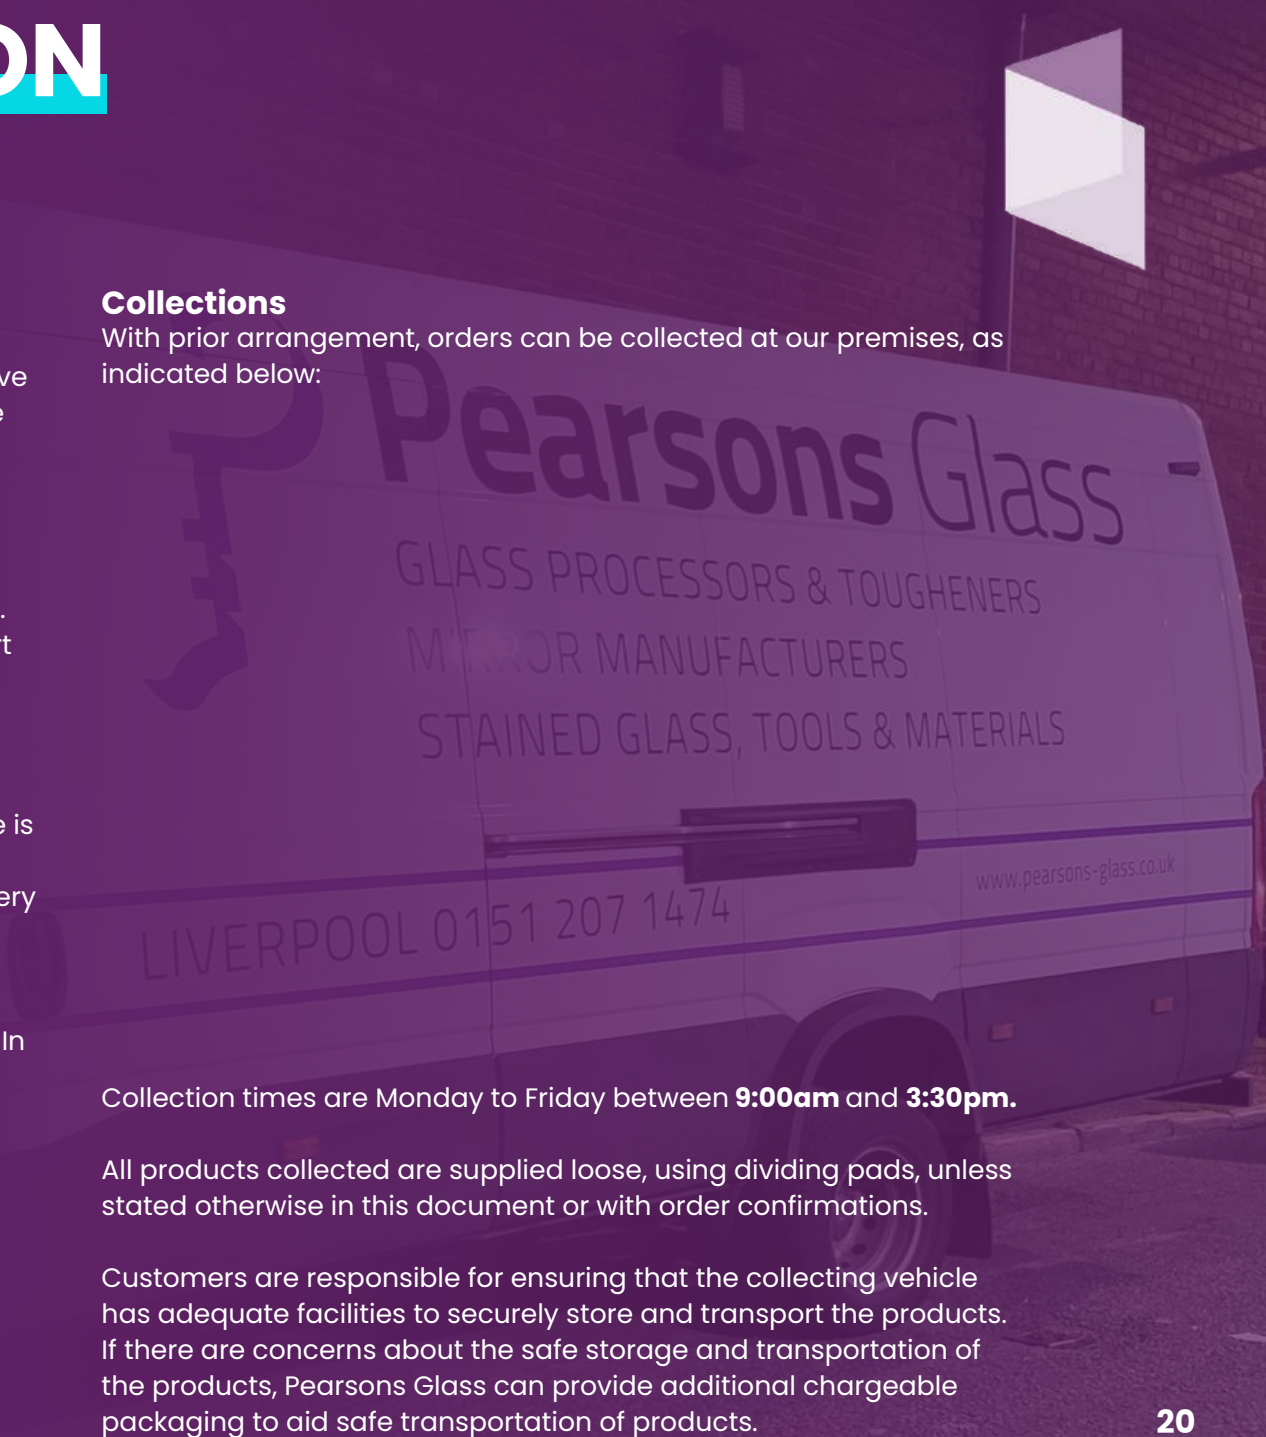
ON

ve
e

.
rt

e is

ery

In

**Collections**
With prior arrangement, orders can be collected at our premises, as indicated below:

Pearsons Glass
GLASS PROCESSORS & TOUGHENERS
M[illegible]OR MANUFACTURERS
STAINED GLASS, TOOLS & MATERIALS
LIVERPOOL 0151 207 1474
www.pearsons-glass.co.uk

Collection times are Monday to Friday between **9:00am** and **3:30pm.**

All products collected are supplied loose, using dividing pads, unless stated otherwise in this document or with order confirmations.

Customers are responsible for ensuring that the collecting vehicle has adequate facilities to securely store and transport the products. If there are concerns about the safe storage and transportation of the products, Pearsons Glass can provide additional chargeable packaging to aid safe transportation of products.

20